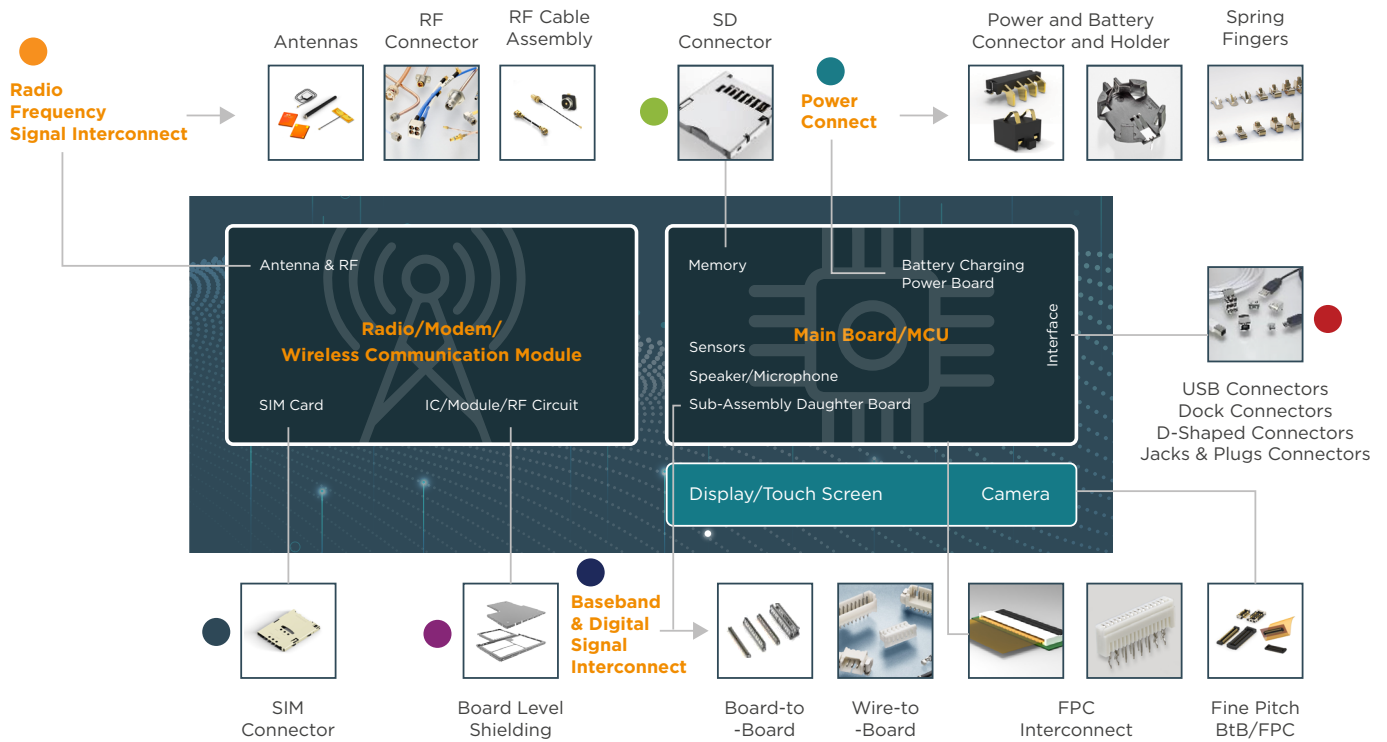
Radio Frequency Signal Interconnect

Antennas

RF Connector

RF Cable Assembly

SD Connector

Power Connect

Power and Battery Connector and Holder

Spring Fingers

Antenna & RF

Radio/Modem/ Wireless Communication Module

SIM Card

IC/Module/RF Circuit

Memory

Battery Charging Power Board

Main Board/MCU

Interface

Sensors

Speaker/Microphone

Sub-Assembly Daughter Board

Display/Touch Screen

Camera

USB Connectors
Dock Connectors
D-Shaped Connectors
Jacks & Plugs Connectors

Baseband & Digital Signal Interconnect

SIM Connector

Board Level Shielding

Board-to -Board

Wire-to -Board

FPC Interconnect

Fine Pitch BtB/FPC